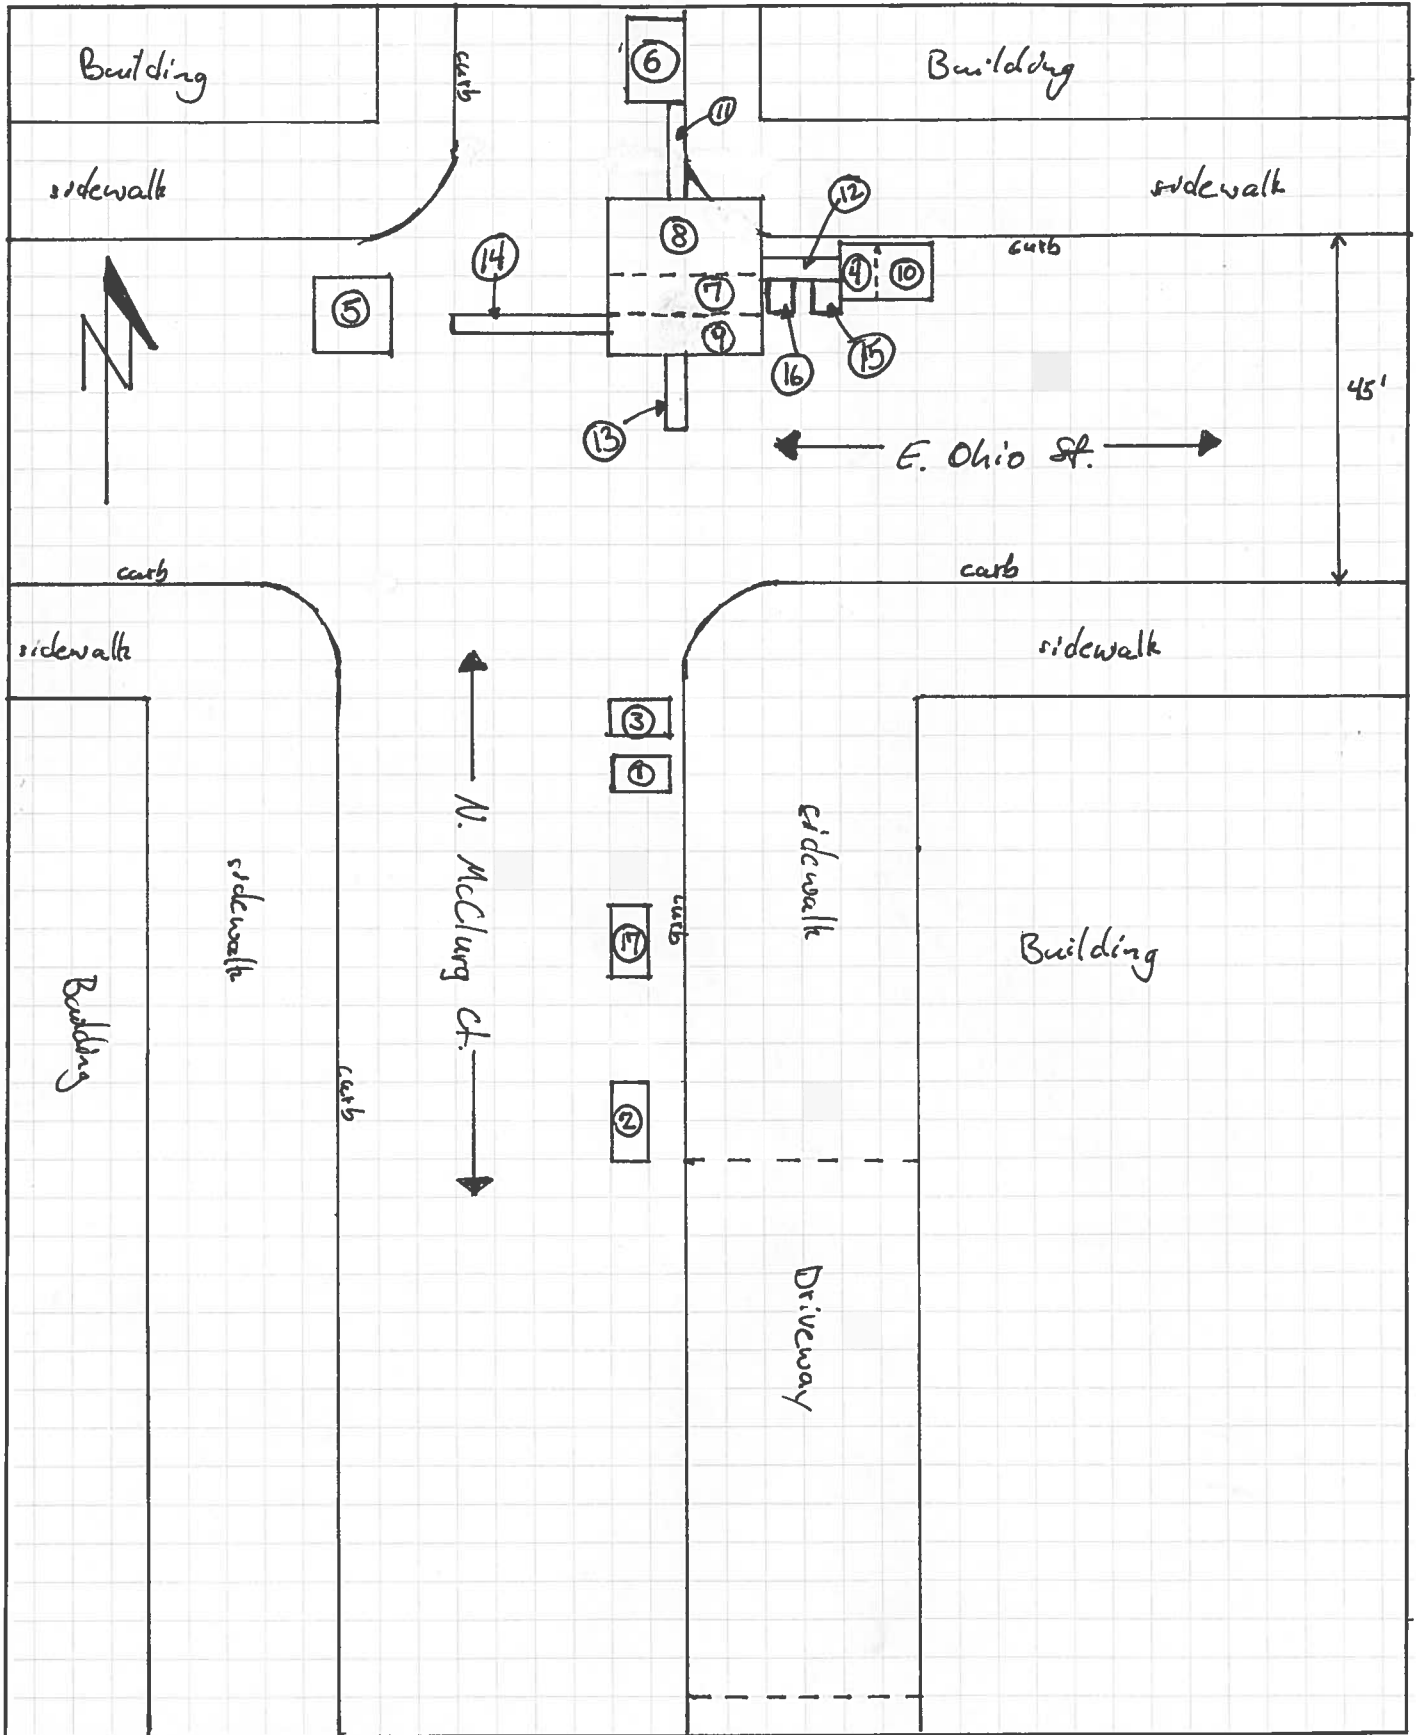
Building
curb
6
Building
11
sidewalk
sidewalk
12
8
curb
14
4
10
7
5
9
16
15
N
45'
13
E. Ohio St.
curb
curb
sidewalk
sidewalk
3
1
N. McClurg Ct.
sidewalk
sidewalk
curb
17
Building
Building
curb
2
Driveway